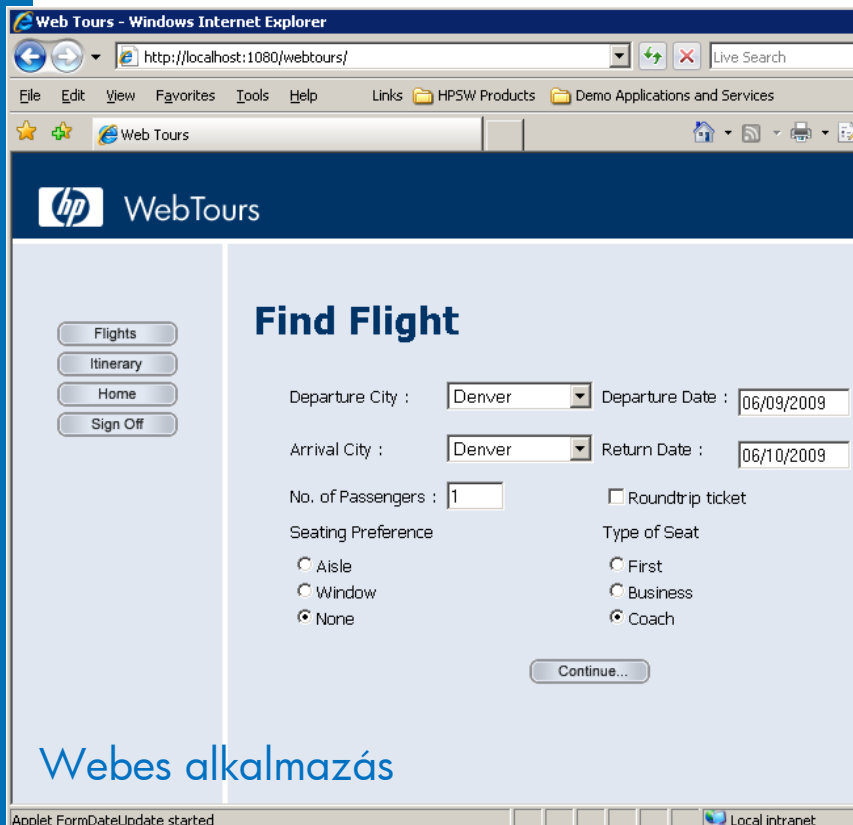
Web Tours - Windows Internet Explorer

http://localhost:1080/webtours/

Live Search

File Edit View Favorites Tools Help Links HPSW Products Demo Applications and Services

Web Tours

hp WebTours

Flights
Itinerary
Home
Sign Off

Find Flight

Departure City : Denver Departure Date : 06/09/2009

Arrival City : Denver Return Date : 06/10/2009

No. of Passengers : 1 Roundtrip ticket

Seating Preference

Aisle
Window
None

Type of Seat

First
Business
Coach

Continue...

Webes alkalmazás

Applet FormDateUpdate started

Local intranet